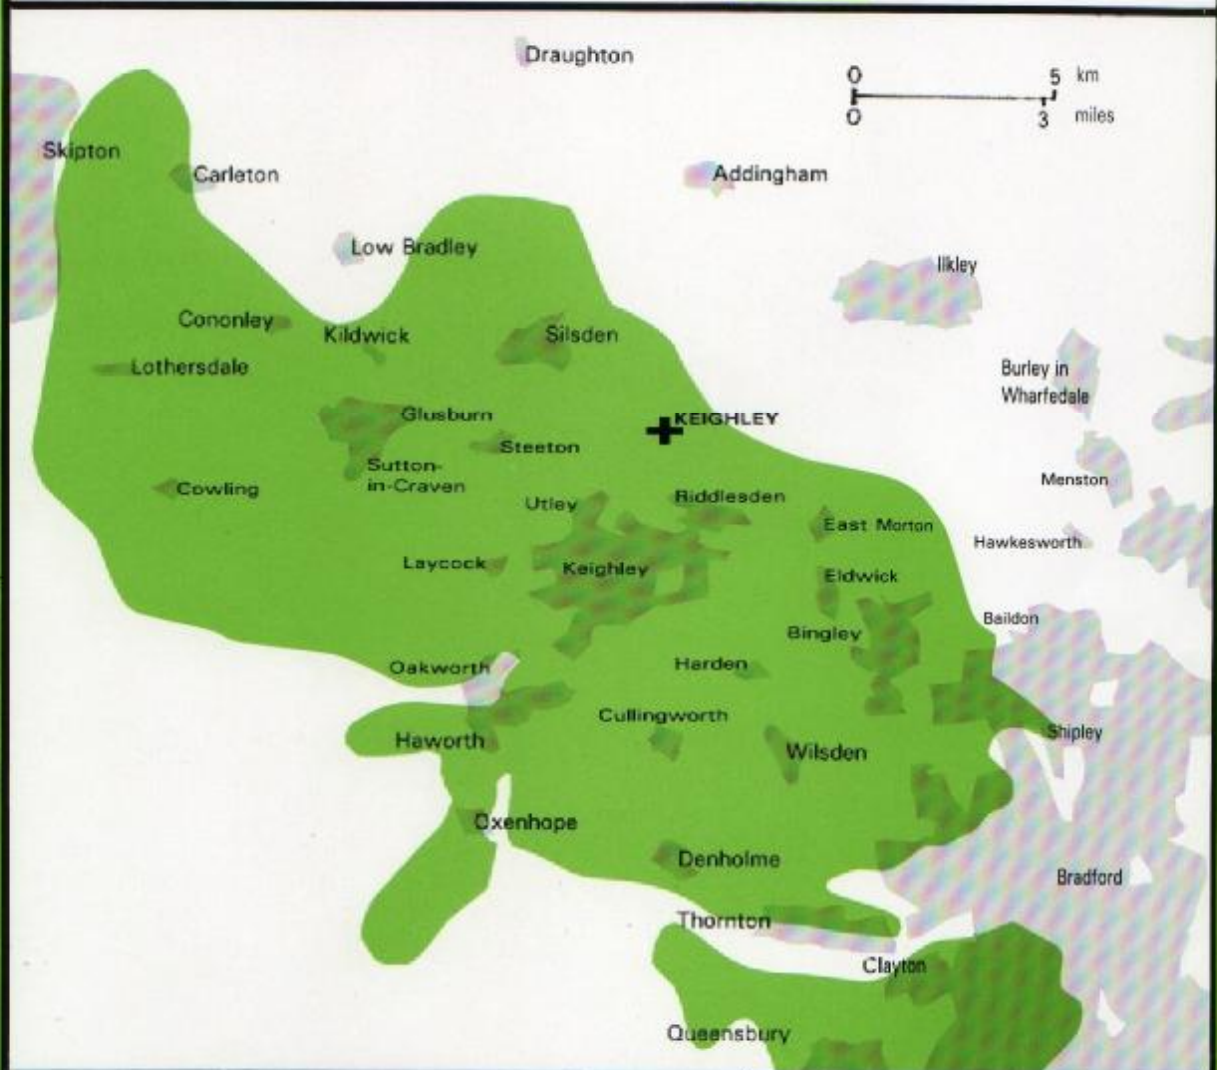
Draughton

0 5 km
0 3 miles

Skipton
Carleton
Addingham
Low Bradley
Ilkley
Cononley
Kildwick
Silsden
Lothersdale
Burley in Wharfedale
Glusburn
KEIGHLEY
Steeton
Sutton-in-Craven
Cowling
Menston
Utley
Riddlesden
East Morton
Hawkesworth
Laycock
Keighley
Eldwick
Baildon
Bingley
Oakworth
Harden
Cullingworth
Shipley
Haworth
Wilsden
Oxenhope
Denholme
Bradford
Thornton
Clayton
Queensbury